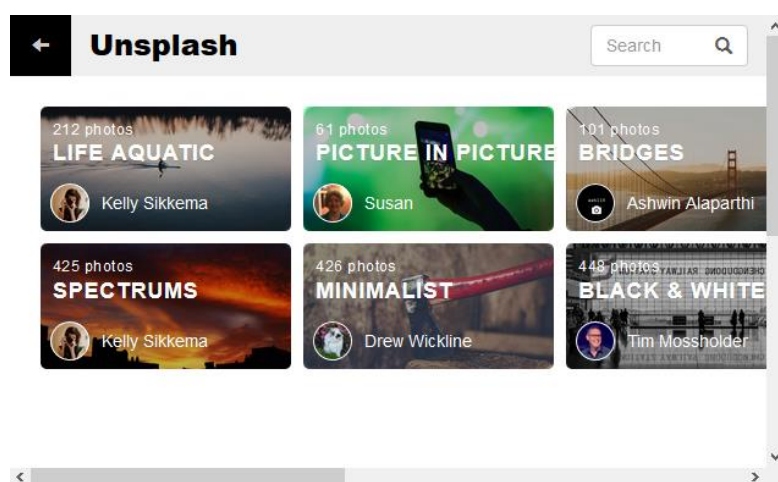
Unsplash

Search

212 photos
LIFE AQUATIC
Kelly Sikkema

61 photos
PICTURE IN PICTURE
Susan

101 photos
BRIDGES
Ashwin Alaparthi

425 photos
SPECTRUMS
Kelly Sikkema

426 photos
MINIMALIST
Drew Wickline

448 photos
BLACK & WHITE
Tim Mossholder